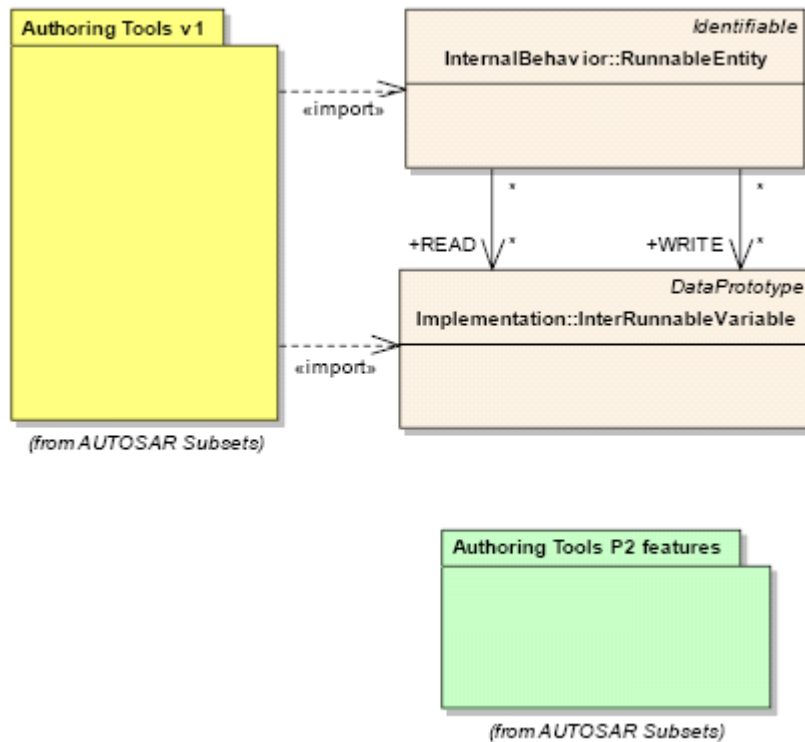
Authoring Tools v1

(from AUTOSAR Subsets)

«import»

Identifiable
InternalBehavior::RunnableEntity

*
+READ *

*
+WRITE *

DataPrototype
Implementation::InterRunnableVariable

«import»

Authoring Tools P2 features

(from AUTOSAR Subsets)